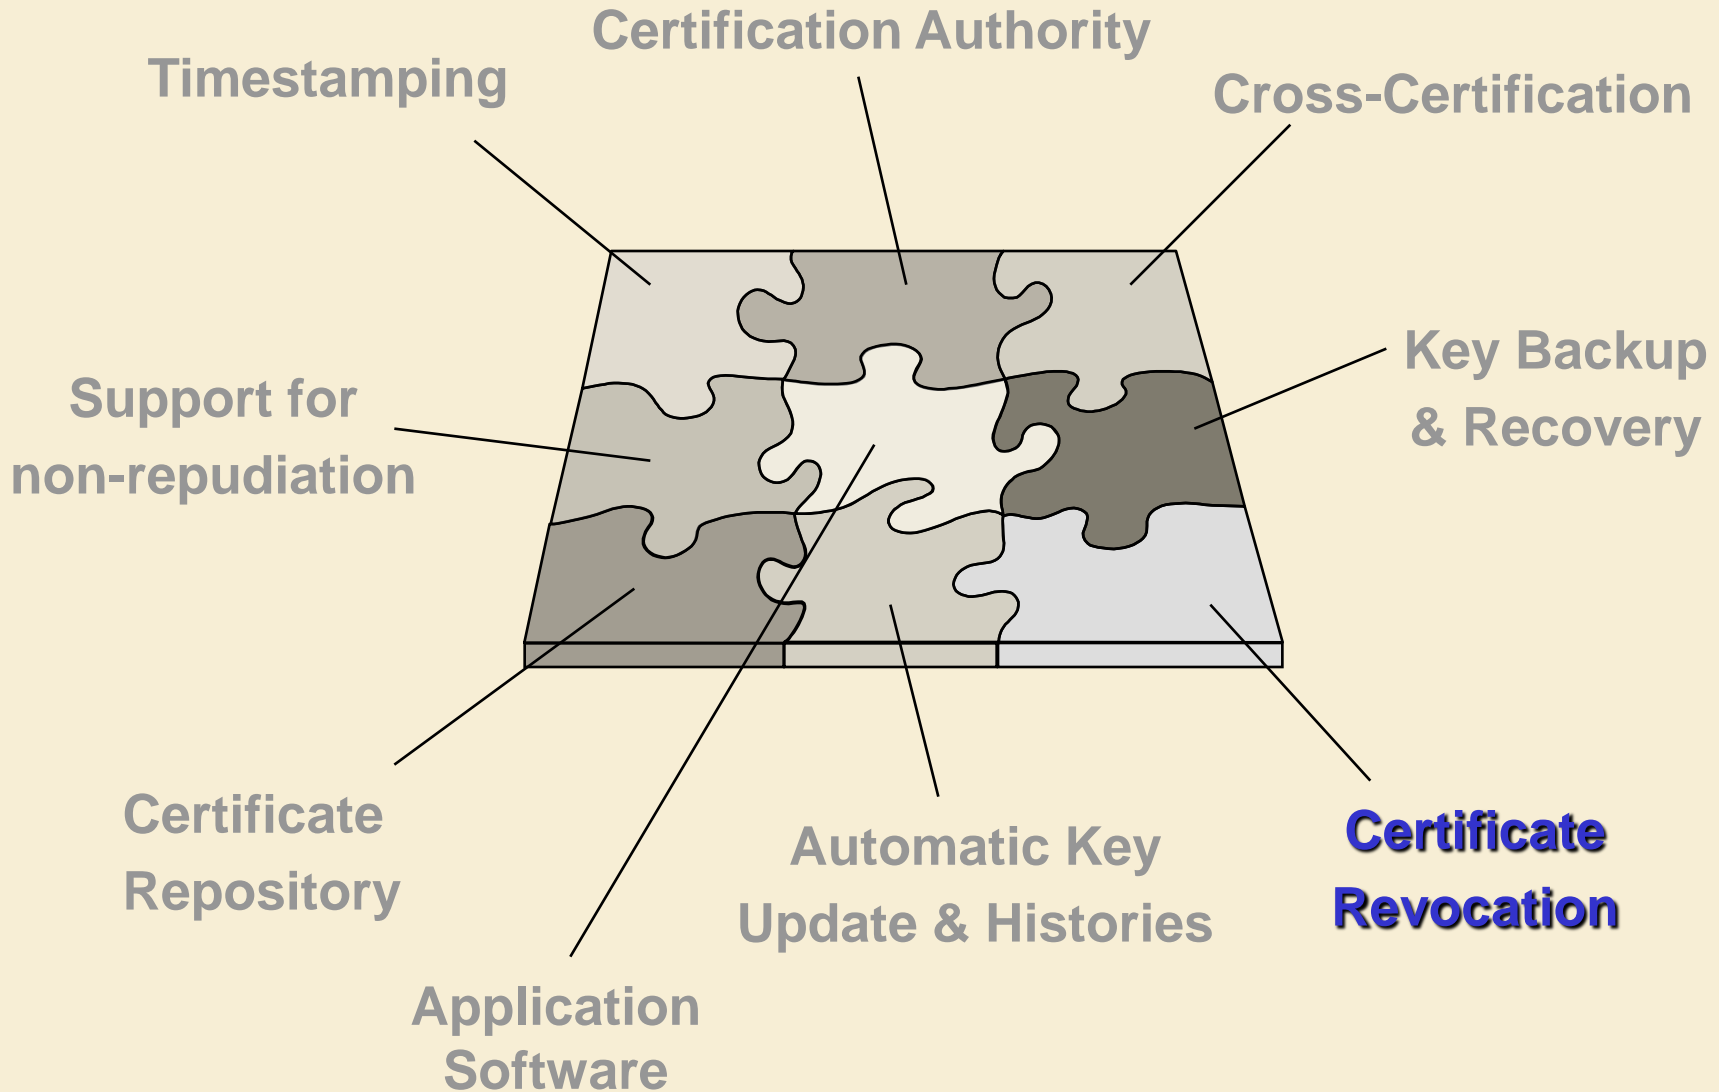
Certification Authority

Timestamping

Cross-Certification

Key Backup & Recovery

Support for non-repudiation

Certificate Repository

Automatic Key Update & Histories

Certificate Revocation

Application Software